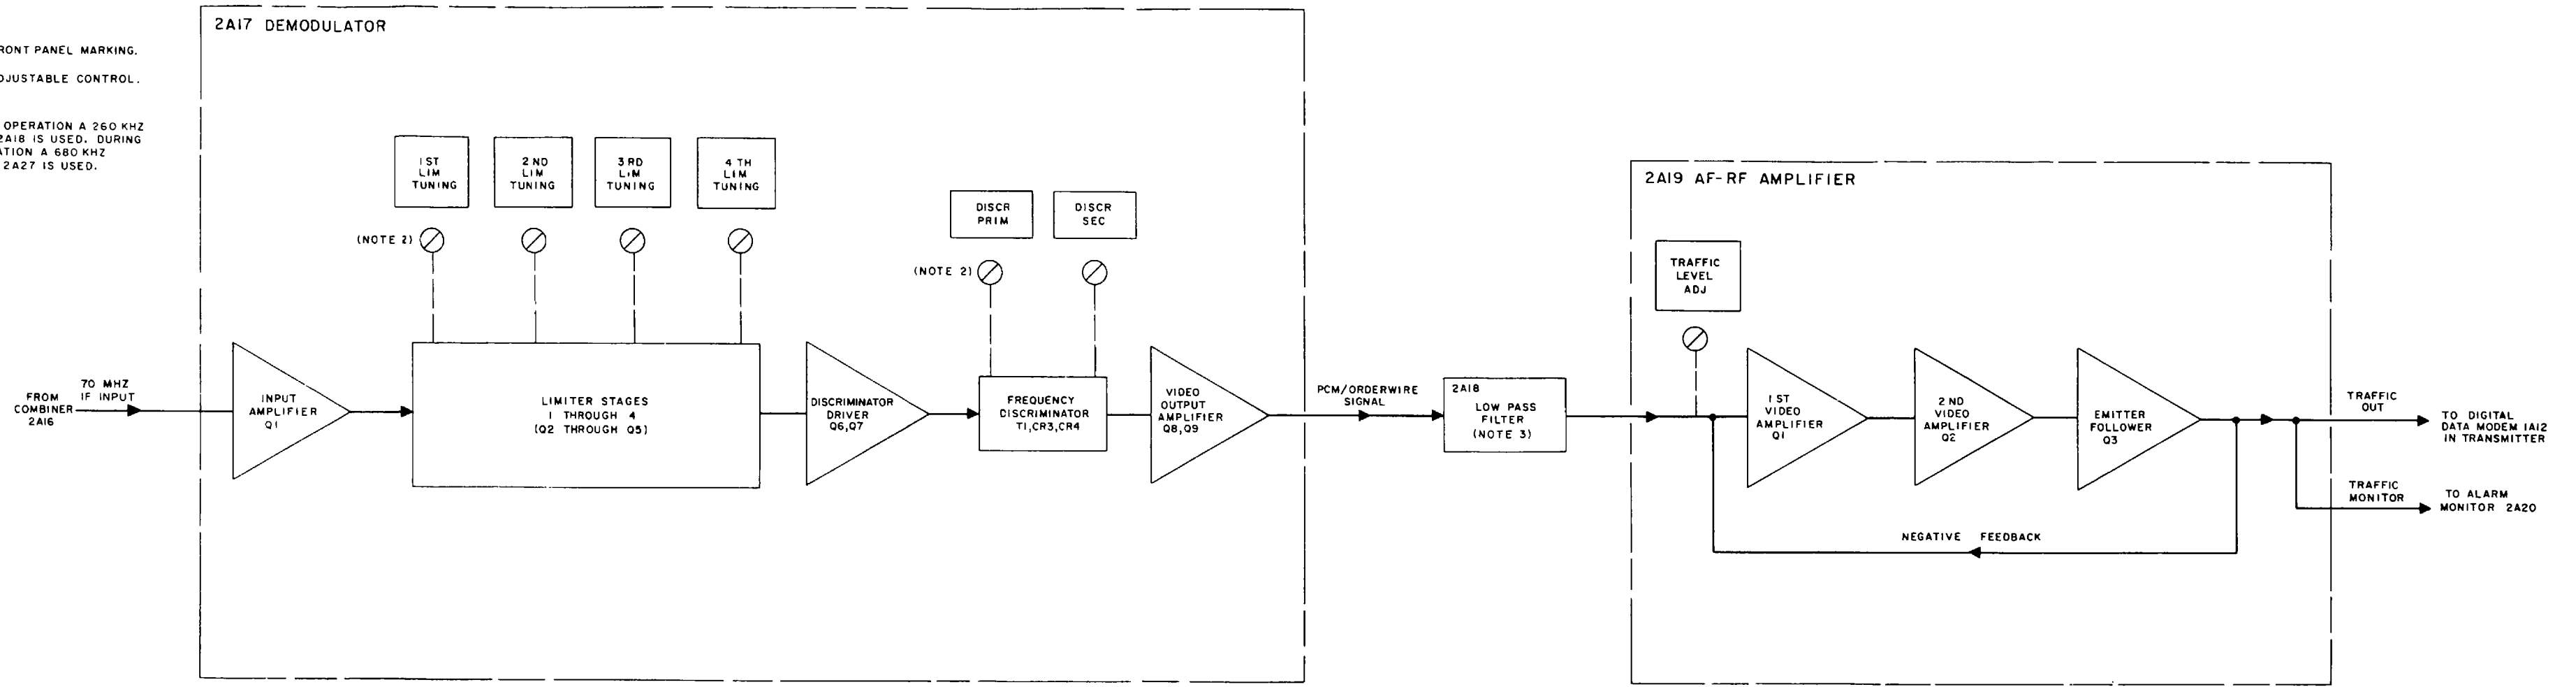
RONT PANEL MARKING.

DJUSTABLE CONTROL.

OPERATION A 260 KHZ 2A18 IS USED. DURING ATION A 680 KHZ 2A27 IS USED.

2A17 DEMODULATOR

1ST LIM TUNING

2 ND LIM TUNING

3 RD LIM TUNING

4 TH LIM TUNING

(NOTE 2)

DISCR PRIM

DISCR SEC

(NOTE 2)

FROM COMBINER 2A16

70 MHZ IF INPUT

INPUT AMPLIFIER Q1

LIMITER STAGES 1 THROUGH 4 (Q2 THROUGH Q5)

DISCRIMINATOR DRIVER Q6,Q7

FREQUENCY DISCRIMINATOR T1,CR3,CR4

VIDEO OUTPUT AMPLIFIER Q8,Q9

PCM/ORDERWIRE SIGNAL

2A18 LOW PASS FILTER (NOTE 3)

2A19 AF-RF AMPLIFIER

TRAFFIC LEVEL ADJ

1 ST VIDEO AMPLIFIER Q1

2 ND VIDEO AMPLIFIER Q2

EMITTER FOLLOWER Q3

NEGATIVE FEEDBACK

TRAFFIC OUT

TO DIGITAL DATA MODEM 1A12 IN TRANSMITTER

TRAFFIC MONITOR

TO ALARM MONITOR 2A20